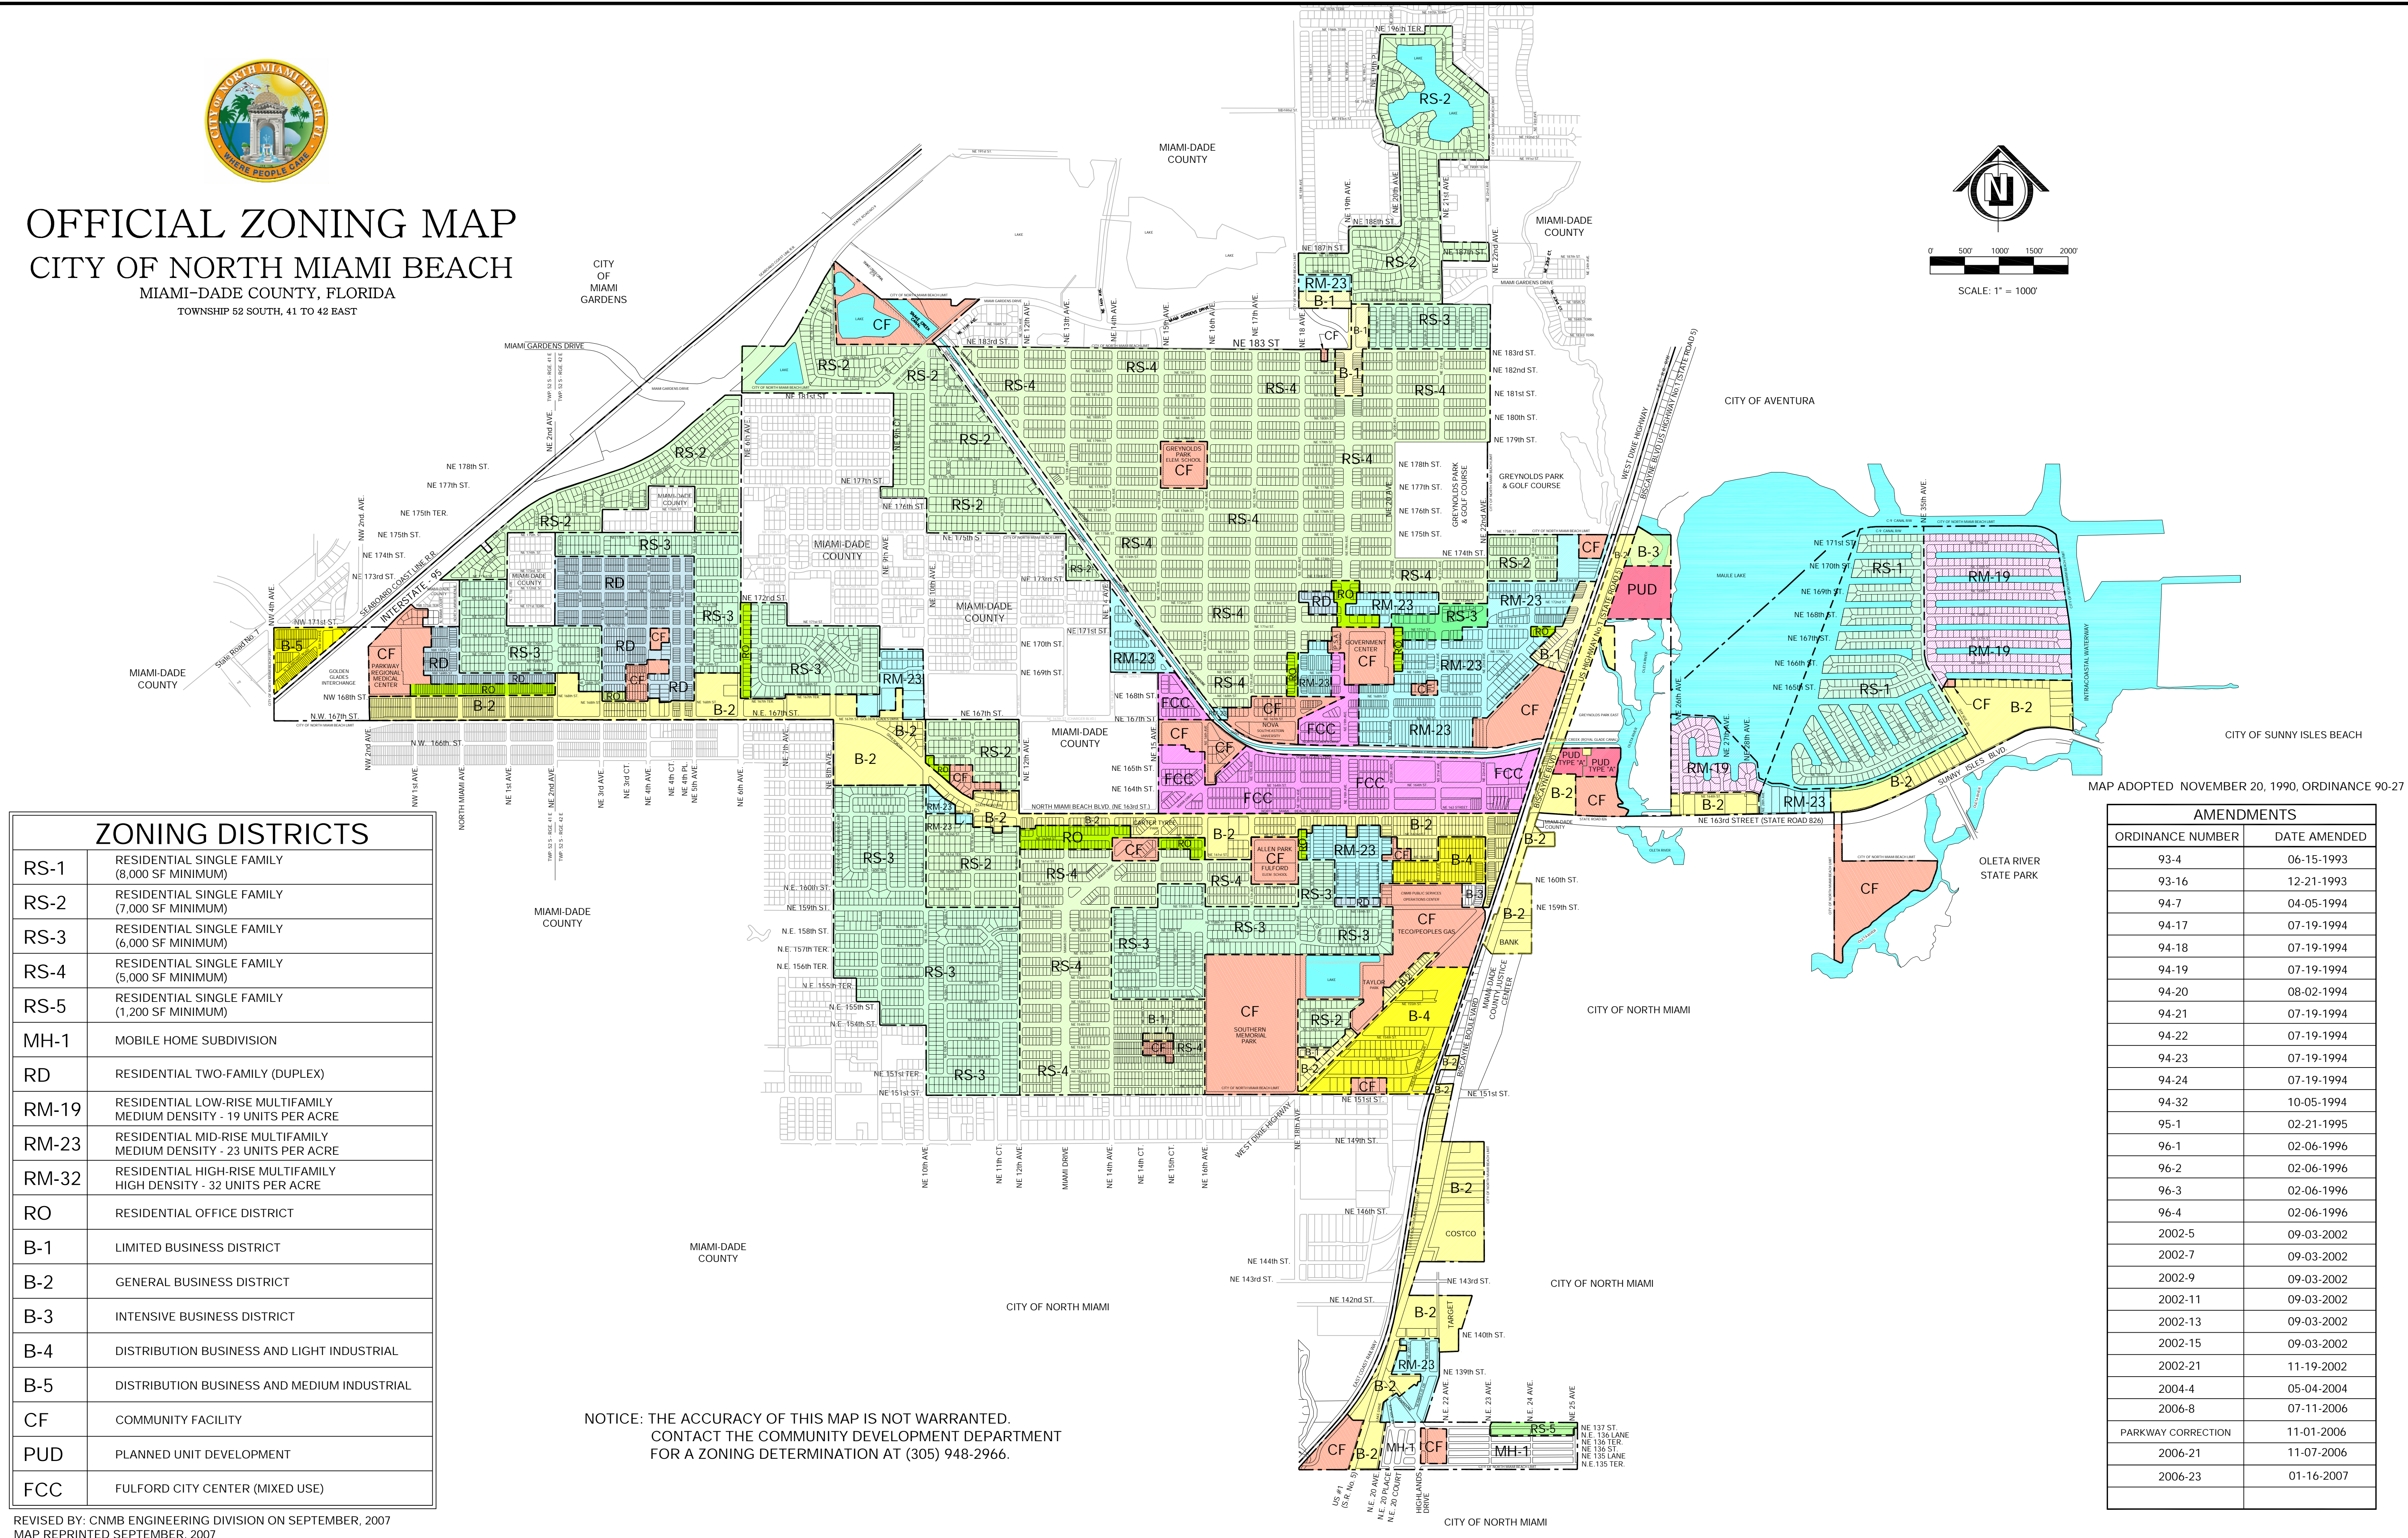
CITY of NORTH MIAMI BEACH FL
WHERE PEOPLE CARE

OFFICIAL ZONING MAP
CITY OF NORTH MIAMI BEACH
MIAMI-DADE COUNTY, FLORIDA
TOWNSHIP 52 SOUTH, 41 TO 42 EAST

CITY OF MIAMI GARDENS

MIAMI-DADE COUNTY

MIAMI-DADE COUNTY

N

0' 500' 1000' 1500' 2000'
SCALE: 1" = 1000'

CITY OF AVENTURA

CITY OF SUNNY ISLES BEACH

MAP ADOPTED NOVEMBER 20, 1990, ORDINANCE 90-27

OLETA RIVER STATE PARK

CITY OF NORTH MIAMI

CITY OF NORTH MIAMI

CITY OF NORTH MIAMI

CITY OF NORTH MIAMI

MIAMI-DADE COUNTY

MIAMI-DADE COUNTY

MIAMI-DADE COUNTY

MIAMI-DADE COUNTY

MIAMI-DADE COUNTY

GREYNOLDS PARK & GOLF COURSE

RS-1 RS-2 RS-3 RS-4 RD RM-19 RM-23 RO B-1 B-2 B-3 B-4 B-5 CF PUD FCC MH-1

ZONING DISTRICTS
| | |
|---|---|
| RS-1 | RESIDENTIAL SINGLE FAMILY (8,000 SF MINIMUM) |
| RS-2 | RESIDENTIAL SINGLE FAMILY (7,000 SF MINIMUM) |
| RS-3 | RESIDENTIAL SINGLE FAMILY (6,000 SF MINIMUM) |
| RS-4 | RESIDENTIAL SINGLE FAMILY (5,000 SF MINIMUM) |
| RS-5 | RESIDENTIAL SINGLE FAMILY (1,200 SF MINIMUM) |
| MH-1 | MOBILE HOME SUBDIVISION |
| RD | RESIDENTIAL TWO-FAMILY (DUPLEX) |
| RM-19 | RESIDENTIAL LOW-RISE MULTIFAMILY MEDIUM DENSITY - 19 UNITS PER ACRE |
| RM-23 | RESIDENTIAL MID-RISE MULTIFAMILY MEDIUM DENSITY - 23 UNITS PER ACRE |
| RM-32 | RESIDENTIAL HIGH-RISE MULTIFAMILY HIGH DENSITY - 32 UNITS PER ACRE |
| RO | RESIDENTIAL OFFICE DISTRICT |
| B-1 | LIMITED BUSINESS DISTRICT |
| B-2 | GENERAL BUSINESS DISTRICT |
| B-3 | INTENSIVE BUSINESS DISTRICT |
| B-4 | DISTRIBUTION BUSINESS AND LIGHT INDUSTRIAL |
| B-5 | DISTRIBUTION BUSINESS AND MEDIUM INDUSTRIAL |
| CF | COMMUNITY FACILITY |
| PUD | PLANNED UNIT DEVELOPMENT |
| FCC | FULFORD CITY CENTER (MIXED USE) |

REVISED BY: CNMB ENGINEERING DIVISION ON SEPTEMBER, 2007
MAP REPRINTED SEPTEMBER, 2007

NOTICE: THE ACCURACY OF THIS MAP IS NOT WARRANTED.
CONTACT THE COMMUNITY DEVELOPMENT DEPARTMENT
FOR A ZONING DETERMINATION AT (305) 948-2966.

AMENDMENTS
| ORDINANCE NUMBER | DATE AMENDED |
|---|---|
| 93-4 | 06-15-1993 |
| 93-16 | 12-21-1993 |
| 94-7 | 04-05-1994 |
| 94-17 | 07-19-1994 |
| 94-18 | 07-19-1994 |
| 94-19 | 07-19-1994 |
| 94-20 | 08-02-1994 |
| 94-21 | 07-19-1994 |
| 94-22 | 07-19-1994 |
| 94-23 | 07-19-1994 |
| 94-24 | 07-19-1994 |
| 94-32 | 10-05-1994 |
| 95-1 | 02-21-1995 |
| 96-1 | 02-06-1996 |
| 96-2 | 02-06-1996 |
| 96-3 | 02-06-1996 |
| 96-4 | 02-06-1996 |
| 2002-5 | 09-03-2002 |
| 2002-7 | 09-03-2002 |
| 2002-9 | 09-03-2002 |
| 2002-11 | 09-03-2002 |
| 2002-13 | 09-03-2002 |
| 2002-15 | 09-03-2002 |
| 2002-21 | 11-19-2002 |
| 2004-4 | 05-04-2004 |
| 2006-8 | 07-11-2006 |
| PARKWAY CORRECTION | 11-01-2006 |
| 2006-21 | 11-07-2006 |
| 2006-23 | 01-16-2007 |